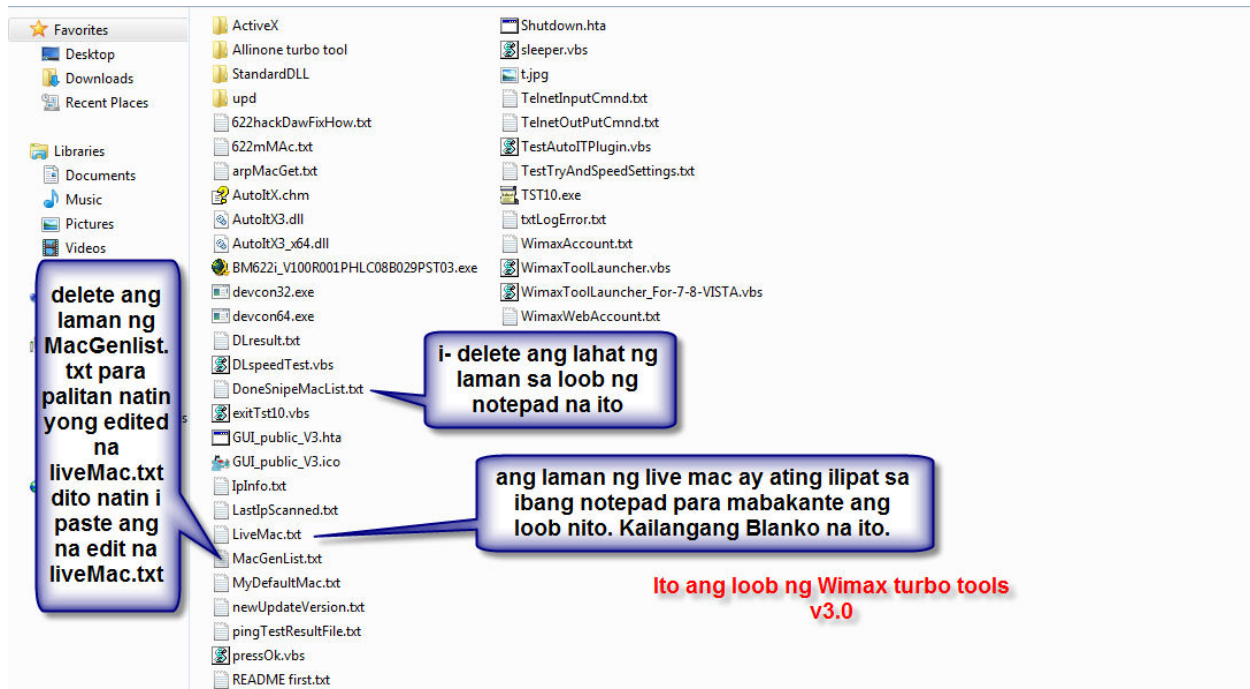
Favorites
Desktop
Downloads
Recent Places

Libraries
Documents
Music
Pictures
Videos

ActiveX
Allinone turbo tool
StandardDLL
upd
622hackDawFixHow.txt
622mMAc.txt
arpMacGet.txt
AutoItX.chm
AutoItX3.dll
AutoItX3_x64.dll
BM622i_V100R001PHLC08B029PST03.exe
devcon32.exe
devcon64.exe
DLresult.txt
DLspeedTest.vbs
DoneSnipeMacList.txt
exitTst10.vbs
GUI_public_V3.hta
GUI_public_V3.ico
IpInfo.txt
LastIpScanned.txt
LiveMac.txt
MacGenList.txt
MyDefaultMac.txt
newUpdateVersion.txt
pingTestResultFile.txt
pressOk.vbs
README first.txt

Shutdown.hta
sleeper.vbs
t.jpg
TelnetInputCmnd.txt
TelnetOutPutCmnd.txt
TestAutoITPlugin.vbs
TestTryAndSpeedSettings.txt
TST10.exe
txtLogError.txt
WimaxAccount.txt
WimaxToolLauncher.vbs
WimaxToolLauncher_For-7-8-VISTA.vbs
WimaxWebAccount.txt

delete ang laman ng MacGenlist.txt para palitan natin yong edited na liveMac.txt dito natin i paste ang na edit na liveMac.txt

i- delete ang lahat ng laman sa loob ng notepad na ito

ang laman ng live mac ay ating ilipat sa ibang notepad para mabakante ang loob nito. Kailangang Blanko na ito.

Ito ang loob ng Wimax turbo tools v3.0